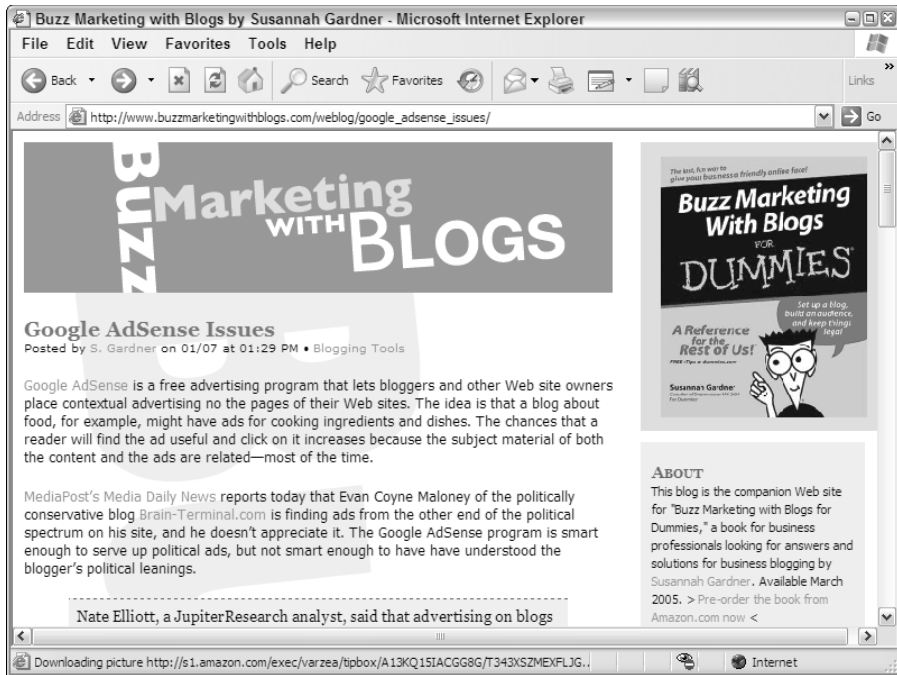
Buzz Marketing with Blogs by Susannah Gardner - Microsoft Internet Explorer

File Edit View Favorites Tools Help

Back Search Favorites Links

Address http://www.buzzmarketingwithblogs.com/weblog/google_adsense_issues/ Go

BUZZ Marketing WITH BLOGS

Google AdSense Issues
Posted by S. Gardner on 01/07 at 01:29 PM • Blogging Tools

Google AdSense is a free advertising program that lets bloggers and other Web site owners place contextual advertising no the pages of their Web sites. The idea is that a blog about food, for example, might have ads for cooking ingredients and dishes. The chances that a reader will find the ad useful and click on it increases because the subject material of both the content and the ads are related—most of the time.

MediaPost's Media Daily News reports today that Evan Coyne Maloney of the politically conservative blog Brain-Terminal.com is finding ads from the other end of the political spectrum on his site, and he doesn't appreciate it. The Google AdSense program is smart enough to serve up political ads, but not smart enough to have have understood the blogger's political leanings.

Nate Elliott, a JupiterResearch analyst, said that advertising on blogs

The fast, fun way to give your business a friendly online face!
Buzz Marketing With Blogs FOR DUMMIES
Set up a blog, build an audience, and keep things legal
A Reference for the Rest of Us!
Susannah Gardner

ABOUT
This blog is the companion Web site for "Buzz Marketing with Blogs for Dummies," a book for business professionals looking for answers and solutions for business blogging by Susannah Gardner. Available March 2005. > Pre-order the book from Amazon.com now <

Downloading picture http://s1.amazon.com/exec/varzea/tipbox/A13KQ15IACGG8G/T343XSZMEXFLJG... Internet